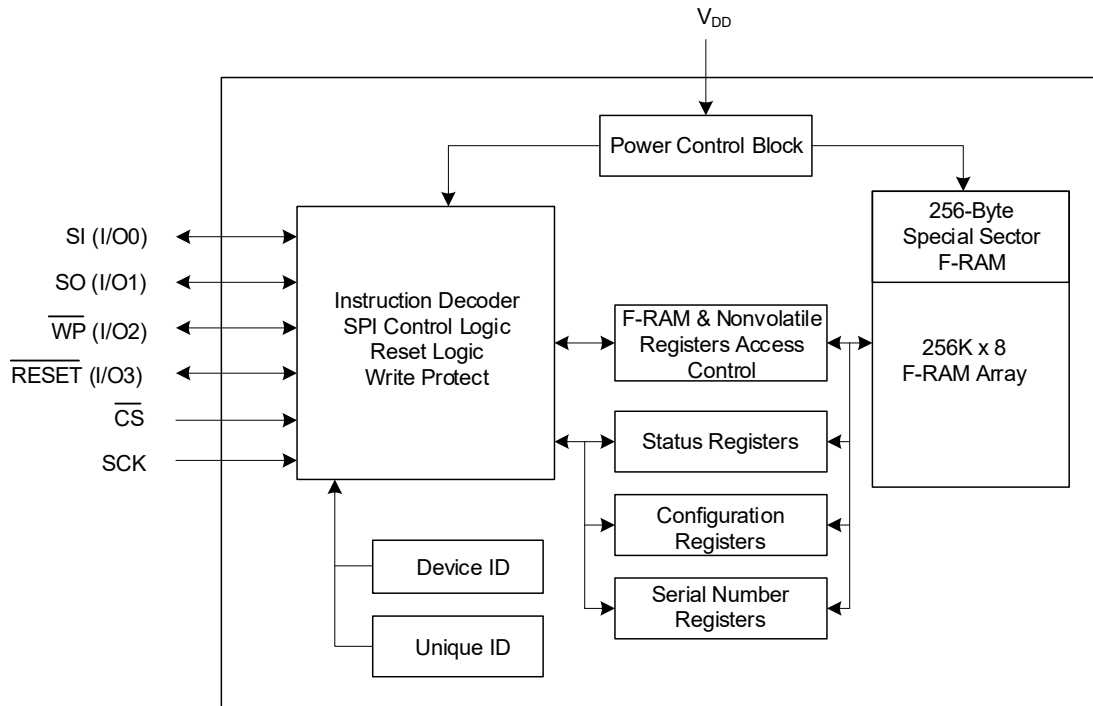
$V_{DD}$

Power Control Block

256-Byte Special Sector F-RAM

256K x 8 F-RAM Array

SI (I/O0)

SO (I/O1)

$\overline{WP}$ (I/O2)

$\overline{RESET}$ (I/O3)

$\overline{CS}$

SCK

Instruction Decoder SPI Control Logic Reset Logic Write Protect

F-RAM & Nonvolatile Registers Access Control

Status Registers

Configuration Registers

Serial Number Registers

Device ID

Unique ID